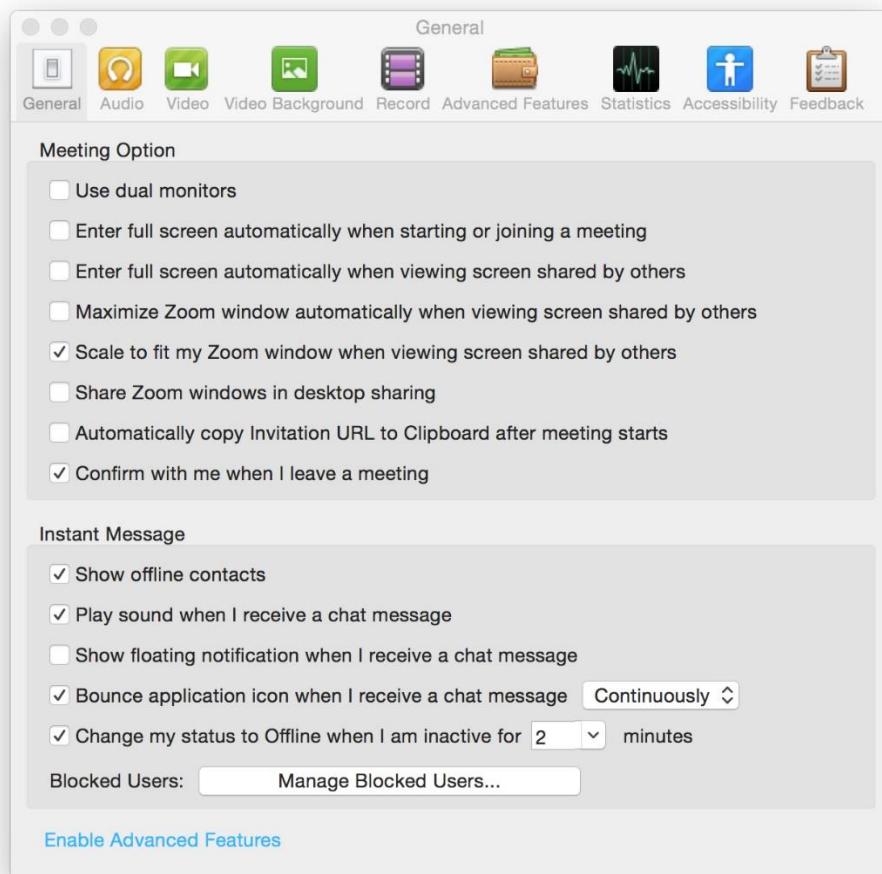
General

General Audio Video Video Background Record Advanced Features Statistics Accessibility Feedback

Meeting Option

Use dual monitors

Enter full screen automatically when starting or joining a meeting

Enter full screen automatically when viewing screen shared by others

Maximize Zoom window automatically when viewing screen shared by others

✓ Scale to fit my Zoom window when viewing screen shared by others

Share Zoom windows in desktop sharing

Automatically copy Invitation URL to Clipboard after meeting starts

✓ Confirm with me when I leave a meeting

Instant Message

✓ Show offline contacts

✓ Play sound when I receive a chat message

Show floating notification when I receive a chat message

✓ Bounce application icon when I receive a chat message Continuously

✓ Change my status to Offline when I am inactive for 2 minutes

Blocked Users: Manage Blocked Users...

Enable Advanced Features